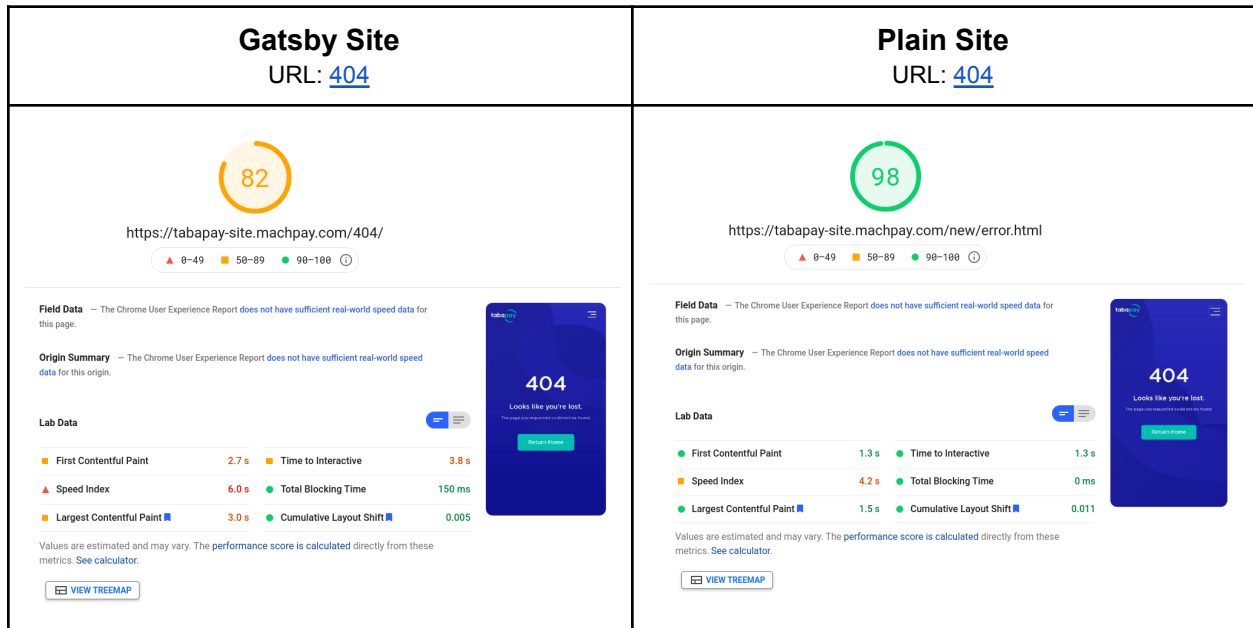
| **Gatsby Site** URL: 404 | **Plain Site** URL: 404 |
|---|---|
| 82 https://tabapay-site.machpay.com/404/ 0–49 50–89 90–100 | 98 https://tabapay-site.machpay.com/new/error.html 0–49 50–89 90–100 |

Field Data — The Chrome User Experience Report does not have sufficient real-world speed data for this page.

Origin Summary — The Chrome User Experience Report does not have sufficient real-world speed data for this origin.

Lab Data

First Contentful Paint 2.7 s
Time to Interactive 3.8 s
Speed Index 6.0 s
Total Blocking Time 150 ms
Largest Contentful Paint 3.0 s
Cumulative Layout Shift 0.005

Values are estimated and may vary. The performance score is calculated directly from these metrics. See calculator.

VIEW TREEMAP

tabapay
404
Looks like you're lost.
The page you requested could not be found.
Return Home

Field Data — The Chrome User Experience Report does not have sufficient real-world speed data for this page.

Origin Summary — The Chrome User Experience Report does not have sufficient real-world speed data for this origin.

Lab Data

First Contentful Paint 1.3 s
Time to Interactive 1.3 s
Speed Index 4.2 s
Total Blocking Time 0 ms
Largest Contentful Paint 1.5 s
Cumulative Layout Shift 0.011

Values are estimated and may vary. The performance score is calculated directly from these metrics. See calculator.

VIEW TREEMAP

tabapay
404
Looks like you're lost.
The page you requested could not be found.
Return Home